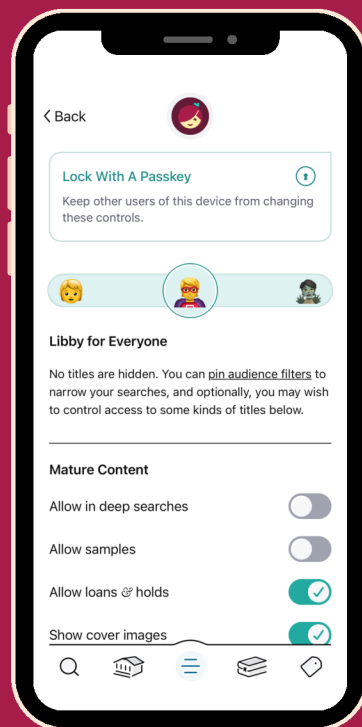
Back

Lock With A Passkey

Keep other users of this device from changing these controls.

Libby for Everyone

No titles are hidden. You can pin audience filters to narrow your searches, and optionally, you may wish to control access to some kinds of titles below.

Mature Content

Allow in deep searches

Allow samples

Allow loans & holds

Show cover images